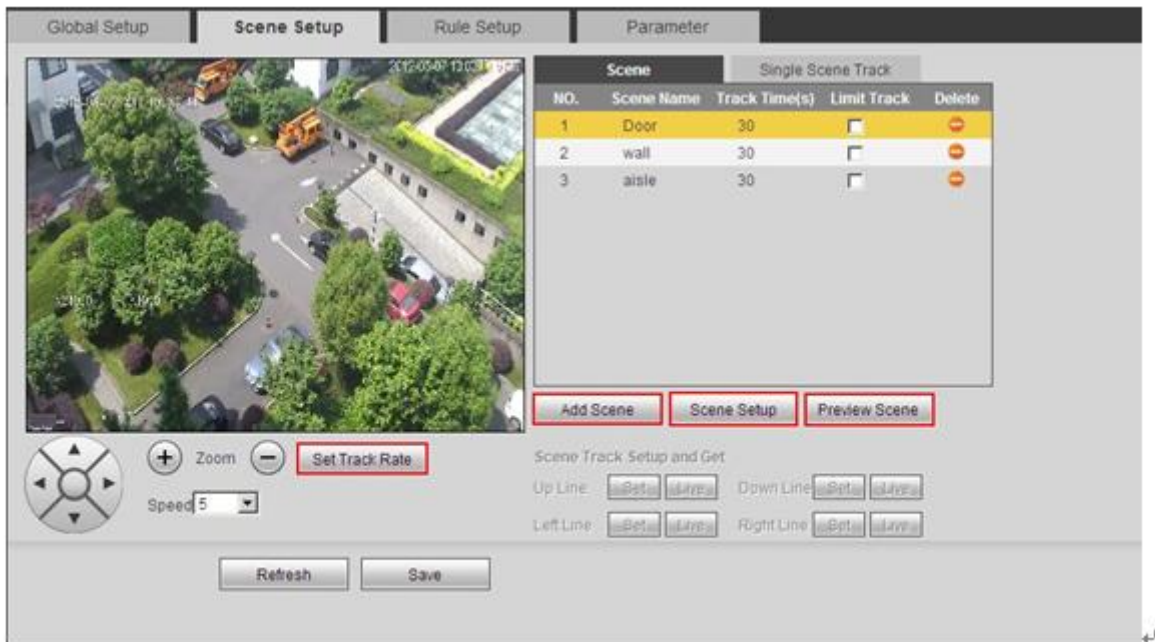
Global Setup | Scene Setup | Rule Setup | Parameter

2012-05-07 13:03

Scene | Single Scene Track

| NO. | Scene Name | Track Time(s) | Limit Track | Delete |
|---|---|---|---|---|
| 1 | Door | 30 | | |
| 2 | wall | 30 | | |
| 3 | aisle | 30 | | |

Add Scene | Scene Setup | Preview Scene

Zoom | Set Track Rate

Speed 5

Scene Track Setup and Get

Up Line Set Live | Down Line Set Live

Left Line Set Live | Right Line Set Live

Refresh | Save